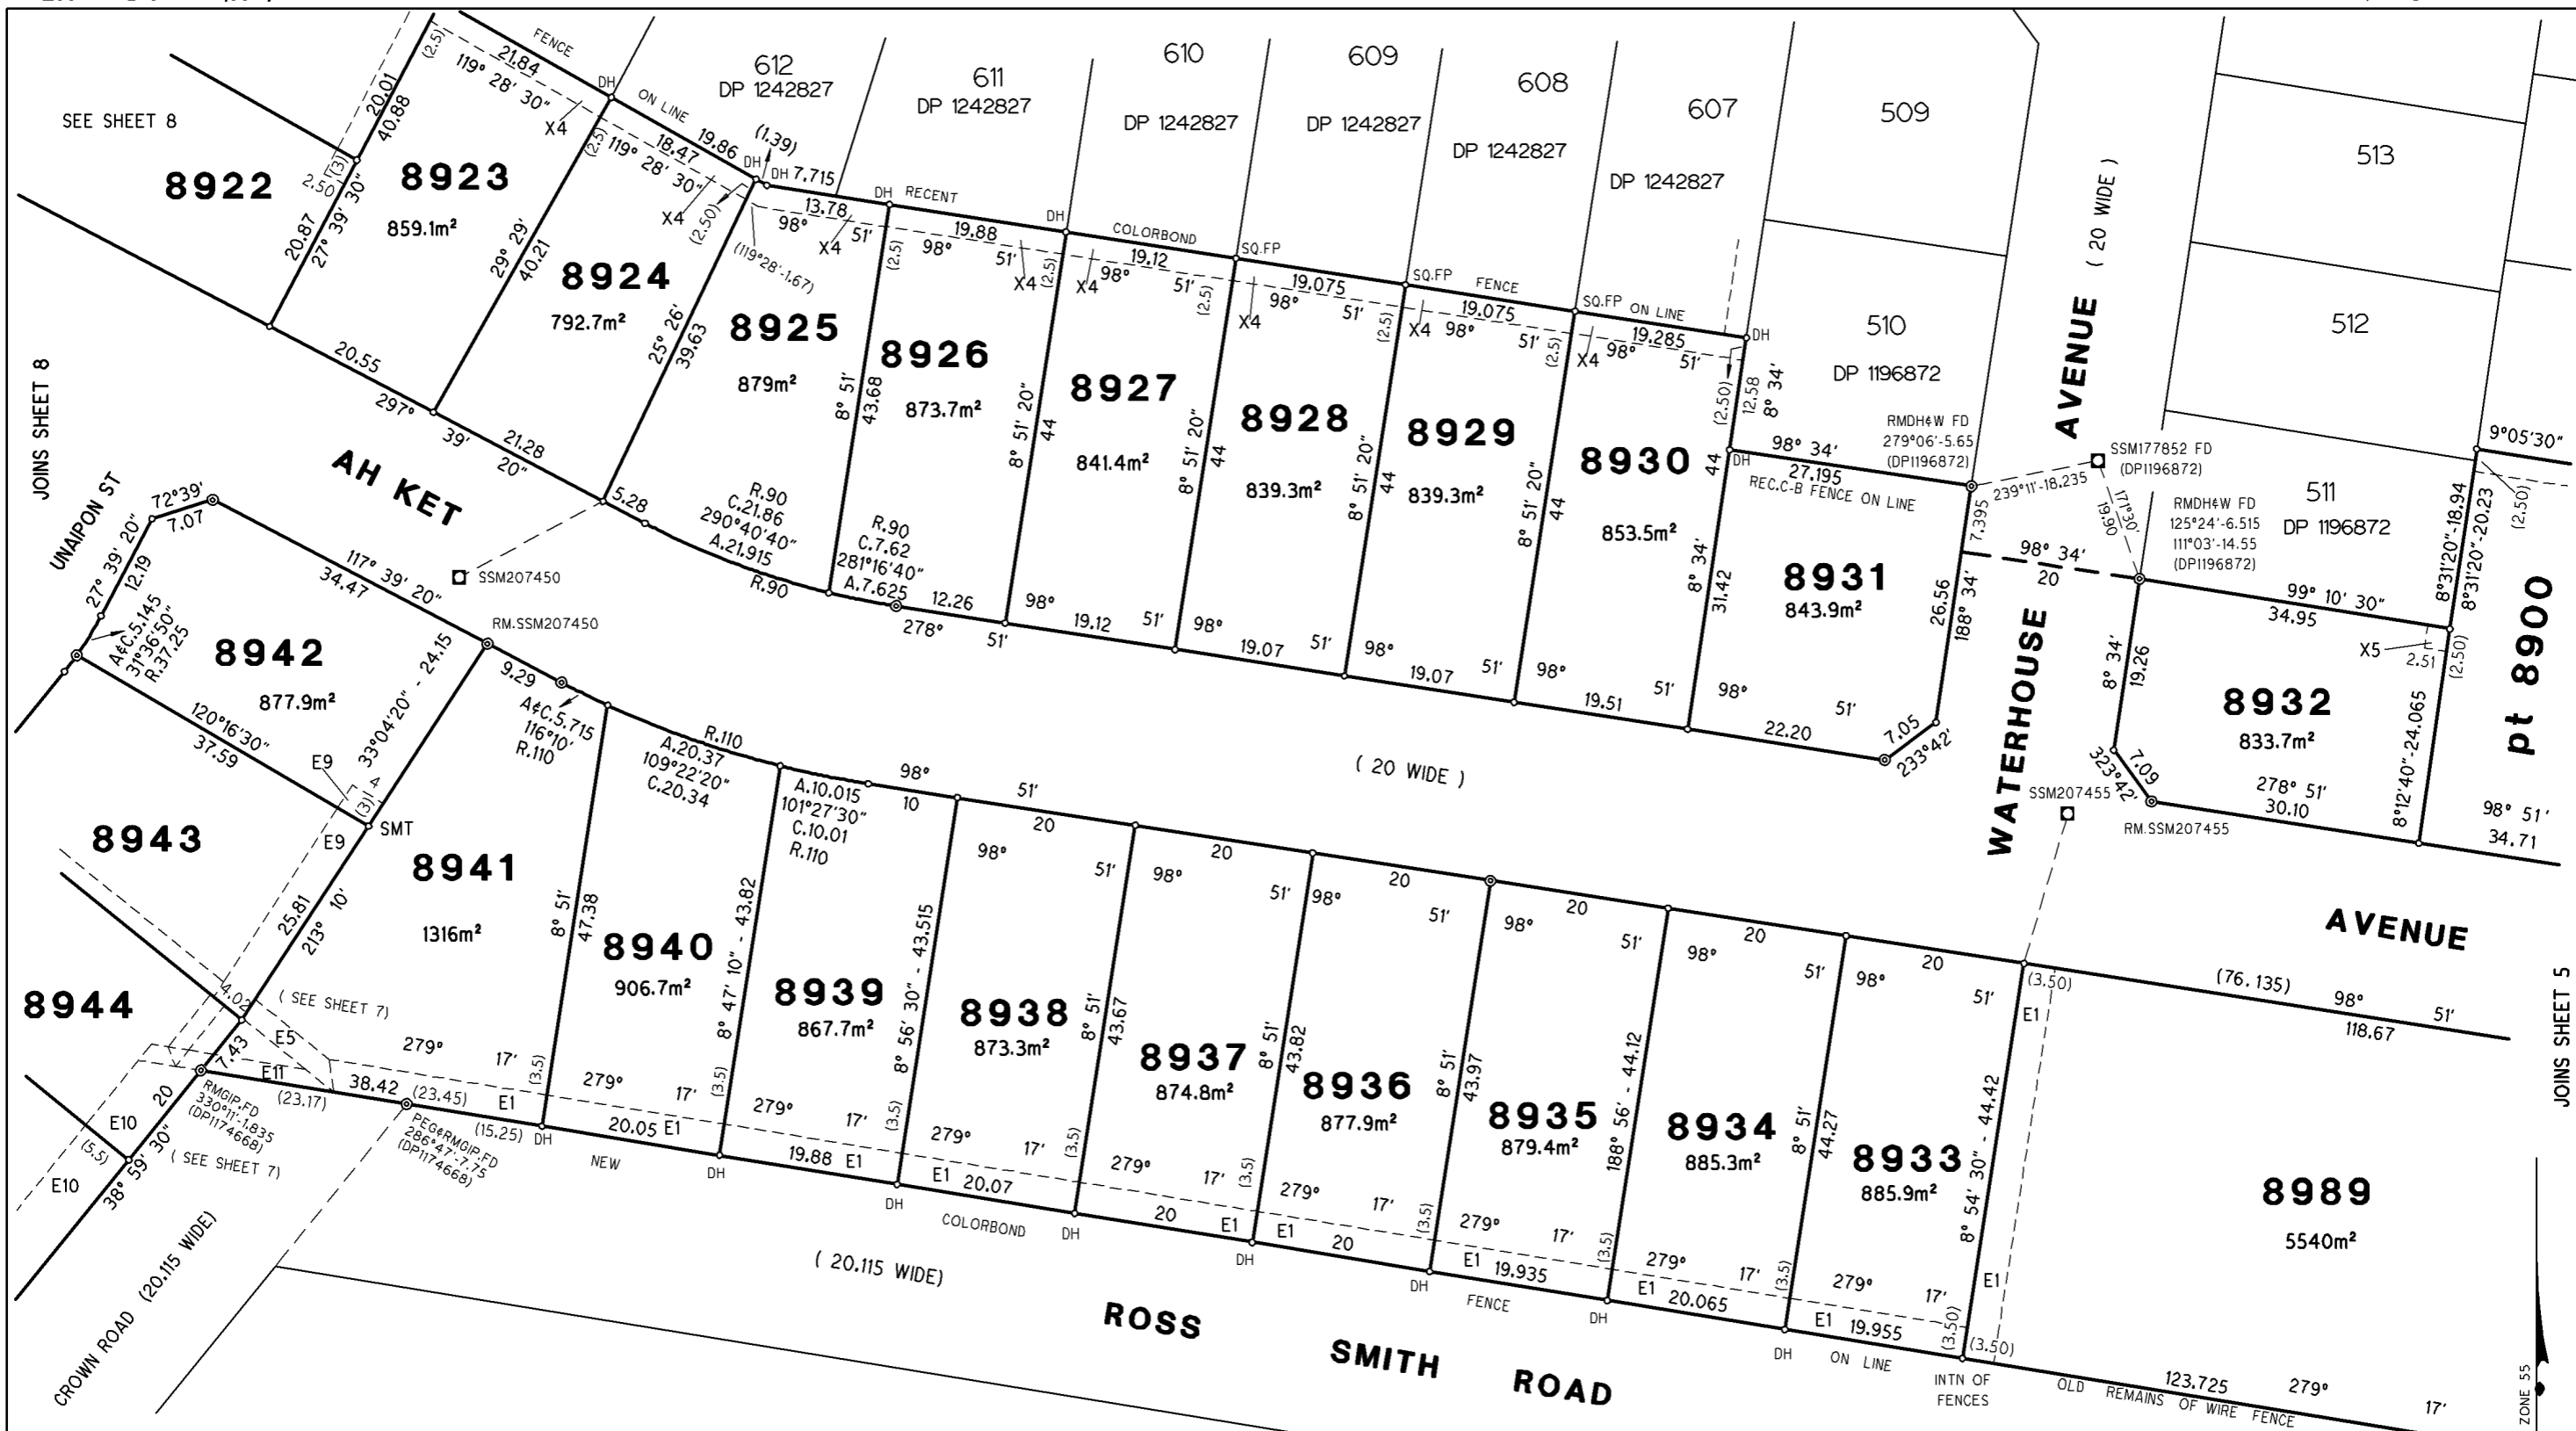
SEE SHEET 8

8922

8923
859.1m²

8924
792.7m²

8925
879m²

8926
873.7m²

8927
841.4m²

8928
839.3m²

8929
839.3m²

8930
853.5m²

8931
843.9m²

8932
833.7m²

612
DP 1242827

611
DP 1242827

610
DP 1242827

609
DP 1242827

608
DP 1242827

607
DP 1242827

509

513

510
DP 1196872

512

511
DP 1196872

pt 8900

AVENUE ( 20 WIDE )

JOINS SHEET 8

UNAIPON ST

AH KET

8942
877.9m²

8943

8944

8941
1316m²

8940
906.7m²

8939
867.7m²

8938
873.3m²

8937
874.8m²

8936
877.9m²

8935
879.4m²

8934
885.3m²

8933
885.9m²

8989
5540m²

( 20 WIDE )

WATERHOUSE

AVENUE

JOINS SHEET 5

( SEE SHEET 7)

( SEE SHEET 7)

CROWN ROAD (20.115 WIDE)

( 20.115 WIDE)

ROSS SMITH ROAD

FENCE
ON LINE
DH RECENT
COLORBOND
SQ.FP
SQ.FP FENCE
SQ.FP ON LINE
REC.C-B FENCE ON LINE
SSM207450
RM.SSM207450
RMDH&W FD 279°06'-5.65 (DP1196872)
SSM177852 FD (DP1196872)
RMDH&W FD 125°24'-6.515 111°03'-14.55 (DP1196872)
SSM207455
RM.SSM207455
SMT
RMGIP.FD 330°11'-1.835 (DP117466B)
PEG&RMGIP.FD 286°47'-7.75 (DP117466B)
NEW
COLORBOND
FENCE
ON LINE
INTN OF FENCES
OLD REMAINS OF WIRE FENCE
ZONE 55

21.84
20.01
40.88
119° 28' 30"
18.47
19.86
(1.39)
7.715
13.78
19.88
19.12
19.075
19.075
19.285
27.195
239°11'-18.235
20.87
27° 39' 30"
29° 29'
40.21
25° 26'
39.63
8° 51'
43.68
8° 51' 20"
44
12.58
8° 34'
98° 34'
7.395
26.56
188° 34'
31.42
20.55
297° 39' 20"
21.28
5.28
R.90 C.21.86 290°40'40" A.21.915
R.90 C.7.62 281°16'40" A.7.625
12.26
278°
19.12
19.07
19.07
19.51
22.20
7.05
233°42'
72°39'
7.07
27° 39' 20"
12.19
A&C.5.145 31°36'50" R.37.25
117° 39' 20"
34.47
33°04'20" - 24.15
120°16'30"
37.59
9.29
A&C.5.715 116°10' R.110
R.110
A.20.37 109°22'20" C.20.34
A.10.015 101°27'30" C.10.01 R.110
98° 51'
10
20
25.81
213° 10'
4.02
7.43
279° 17'
38.42
(23.45)
(23.17)
(15.25)
20.05
19.88
20.07
20
19.935
20.065
19.955
47.38
8° 47' 10" - 43.82
8° 56' 30" - 43.515
43.67
43.82
43.97
188° 56' - 44.12
44.27
8° 54' 30" - 44.42
(3.50)
(76.135)
118.67
123.725
98° 34'
20
19.26
99° 10' 30"
34.95
2.51
8°31'20"-18.94
8°31'20"-20.23
8°12'40"-24.065
9°05'30"
278° 51'
30.10
34.71
323°42'
7.09
38° 59' 30"
E1 E5 E9 E10 E11 X4 X5 DH